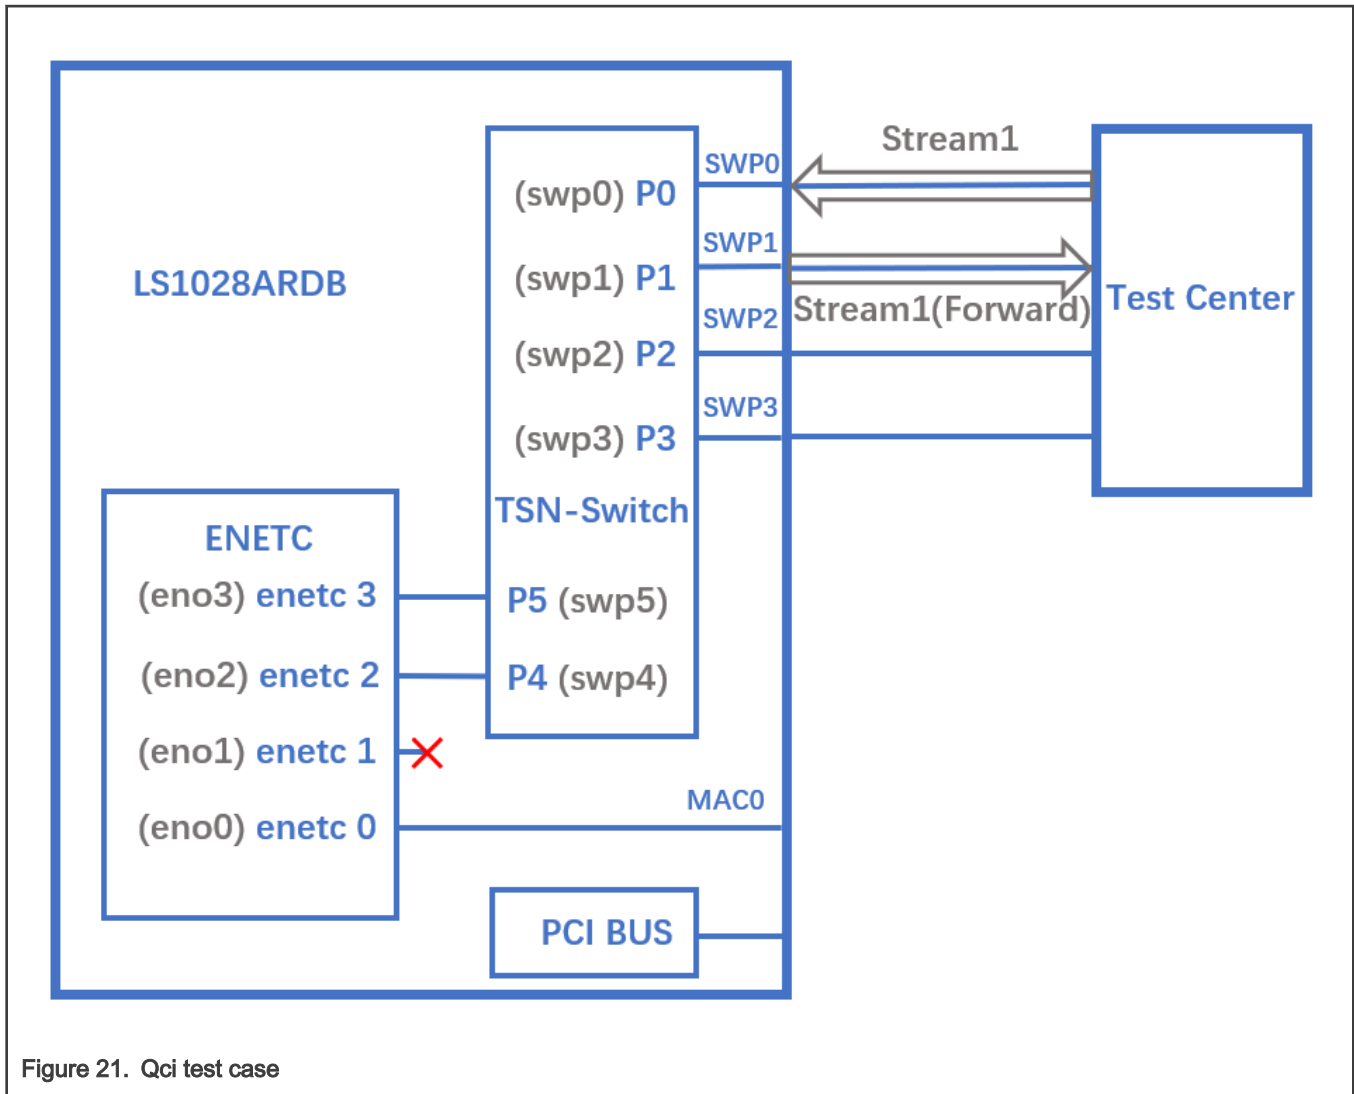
LS1028ARDB

(swp0) P0
(swp1) P1
(swp2) P2
(swp3) P3
TSN-Switch

SWP0
SWP1
SWP2
SWP3

Stream1
Stream1(Forward)

Test Center

ENETC
(eno3) enetc 3
(eno2) enetc 2
(eno1) enetc 1
(eno0) enetc 0

P5 (swp5)
P4 (swp4)

MAC0

PCI BUS

Figure 21. Qci test case